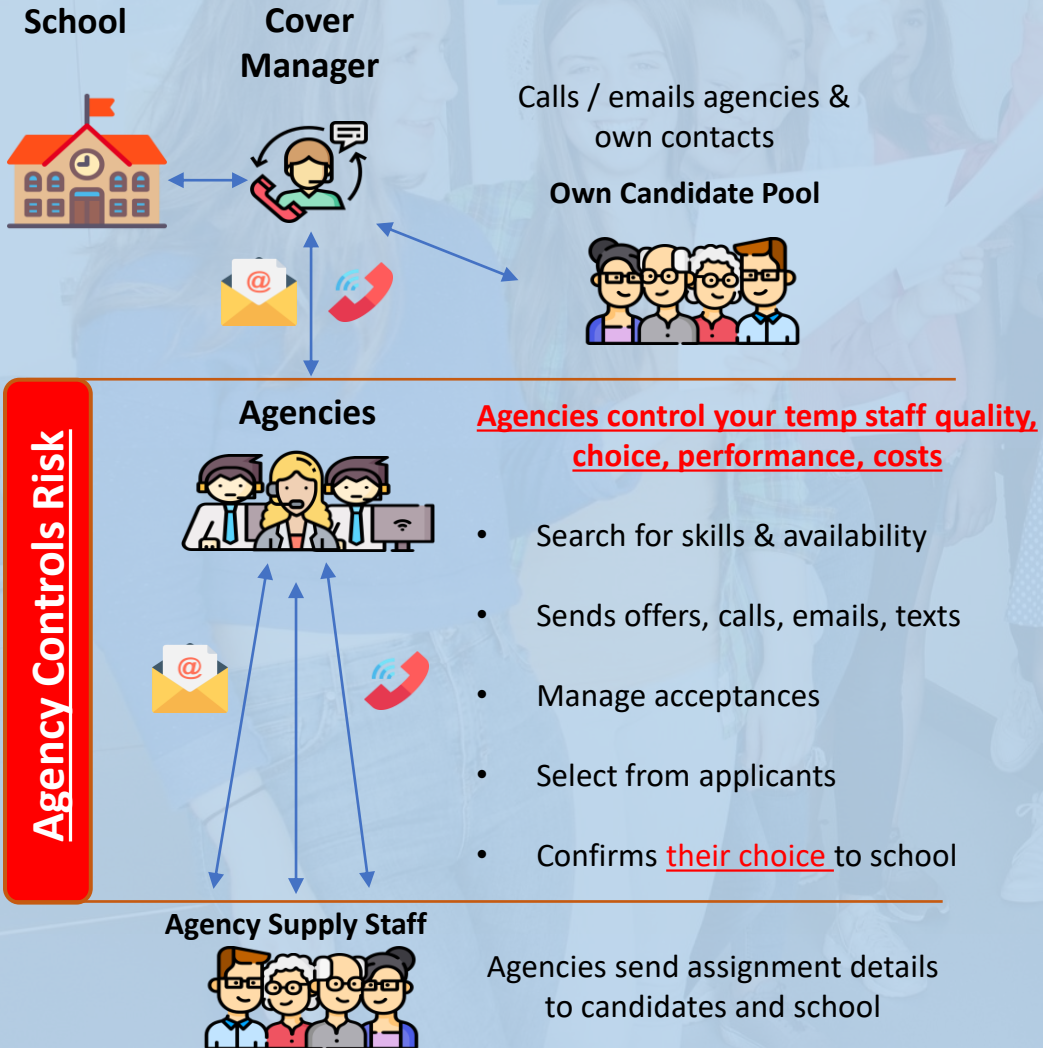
School

Cover Manager

Calls / emails agencies & own contacts

Own Candidate Pool

Agency Controls Risk

Agencies

Agencies control your temp staff quality, choice, performance, costs

- Search for skills & availability
- Sends offers, calls, emails, texts
- Manage acceptances
- Select from applicants
- Confirms their choice to school

Agency Supply Staff

Agencies send assignment details to candidates and school